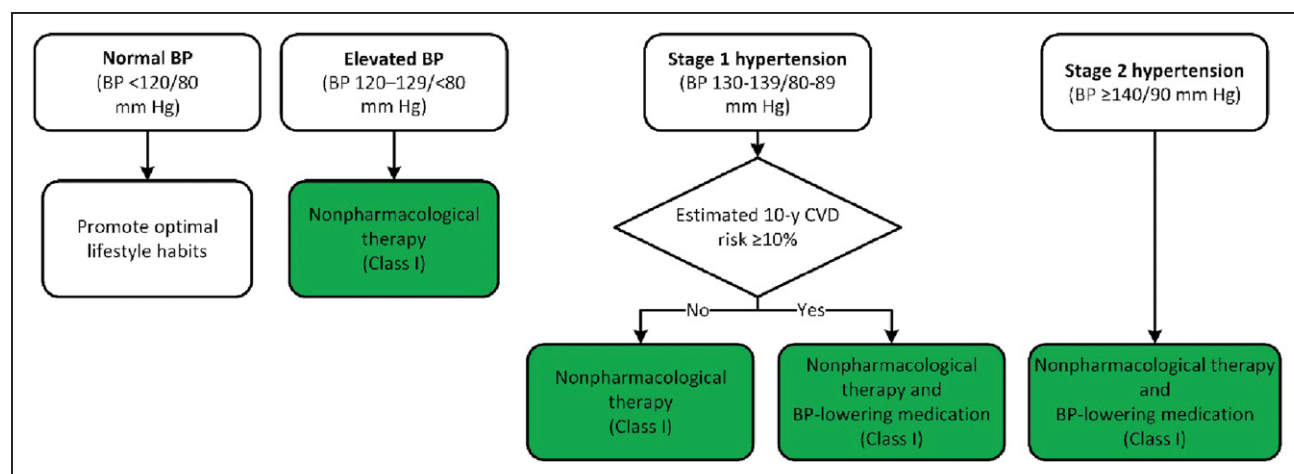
Normal BP
(BP <120/80 mm Hg)

Promote optimal lifestyle habits

Elevated BP
(BP 120–129/<80 mm Hg)

Nonpharmacological therapy
(Class I)

Stage 1 hypertension
(BP 130-139/80-89 mm Hg)

Estimated 10-y CVD risk ≥10%

No

Yes

Nonpharmacological therapy
(Class I)

Nonpharmacological therapy and BP-lowering medication
(Class I)

Stage 2 hypertension
(BP ≥140/90 mm Hg)

Nonpharmacological therapy and BP-lowering medication
(Class I)